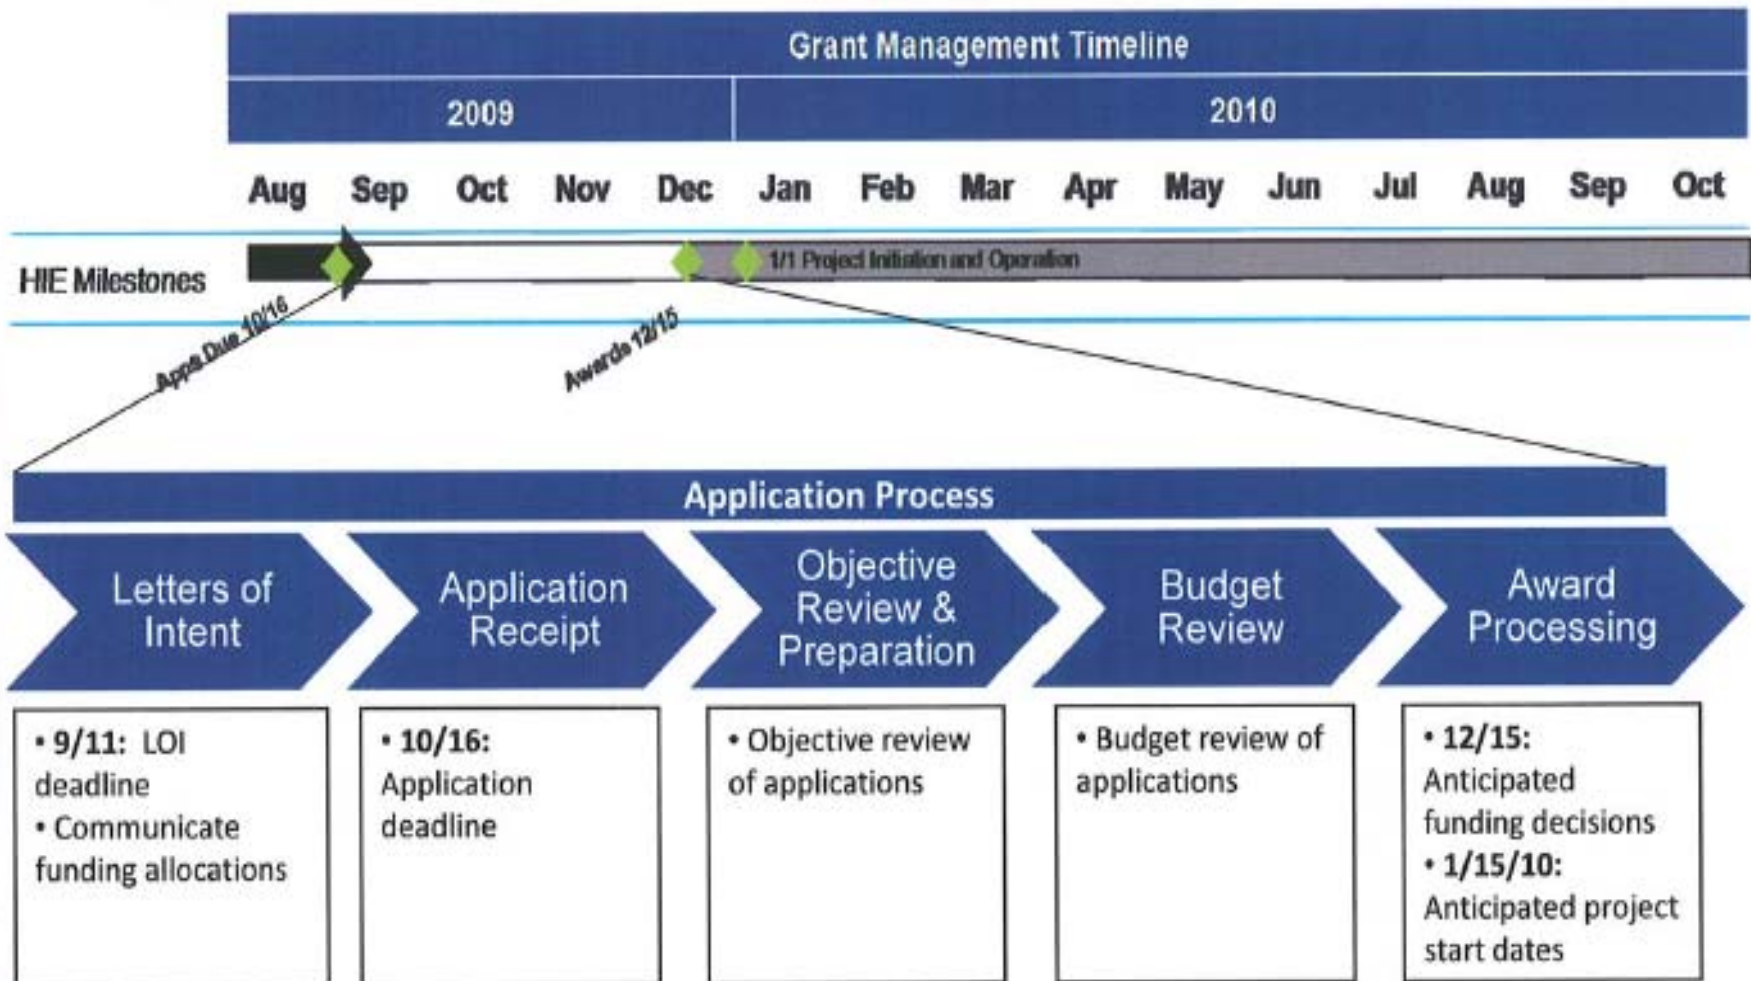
Grant Management Timeline

2009

2010

Aug Sep Oct Nov Dec Jan Feb Mar Apr May Jun Jul Aug Sep Oct

HIE Milestones

1/1 Project Initiation and Operation

Apps Due 10/16

Awards 12/15

Application Process

Letters of Intent

Application Receipt

Objective Review & Preparation

Budget Review

Award Processing

• **9/11:** LOI deadline
• Communicate funding allocations

• **10/16:** Application deadline

• Objective review of applications

• Budget review of applications

• **12/15:** Anticipated funding decisions
• **1/15/10:** Anticipated project start dates